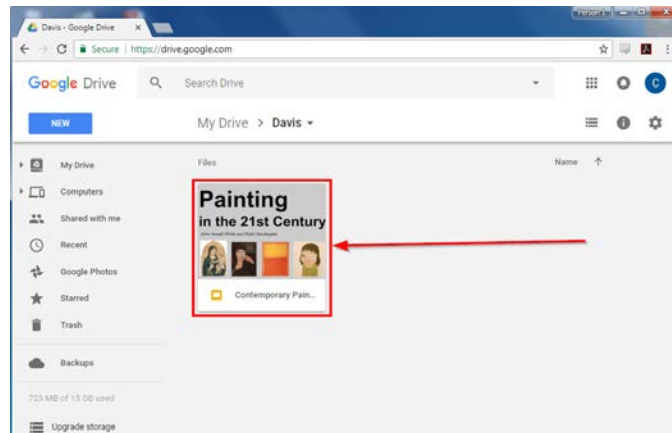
Davis - Google Drive

Secure | https://drive.google.com

Google Drive

Search Drive

C

NEW

My Drive > Davis

My Drive

Computers

Shared with me

Recent

Google Photos

Starred

Trash

Backups

723 MB of 15 GB used

Upgrade storage

Files

Name

Painting
in the 21st Century

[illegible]

Contemporary Pain...